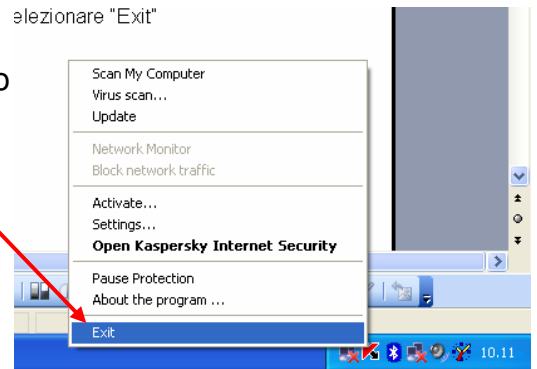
elezionare "Exit"

o

Scan My Computer
Virus scan...
Update

Network Monitor
Block network traffic

Activate...
Settings...
Open Kaspersky Internet Security

Pause Protection
About the program ...

Exit

10.11